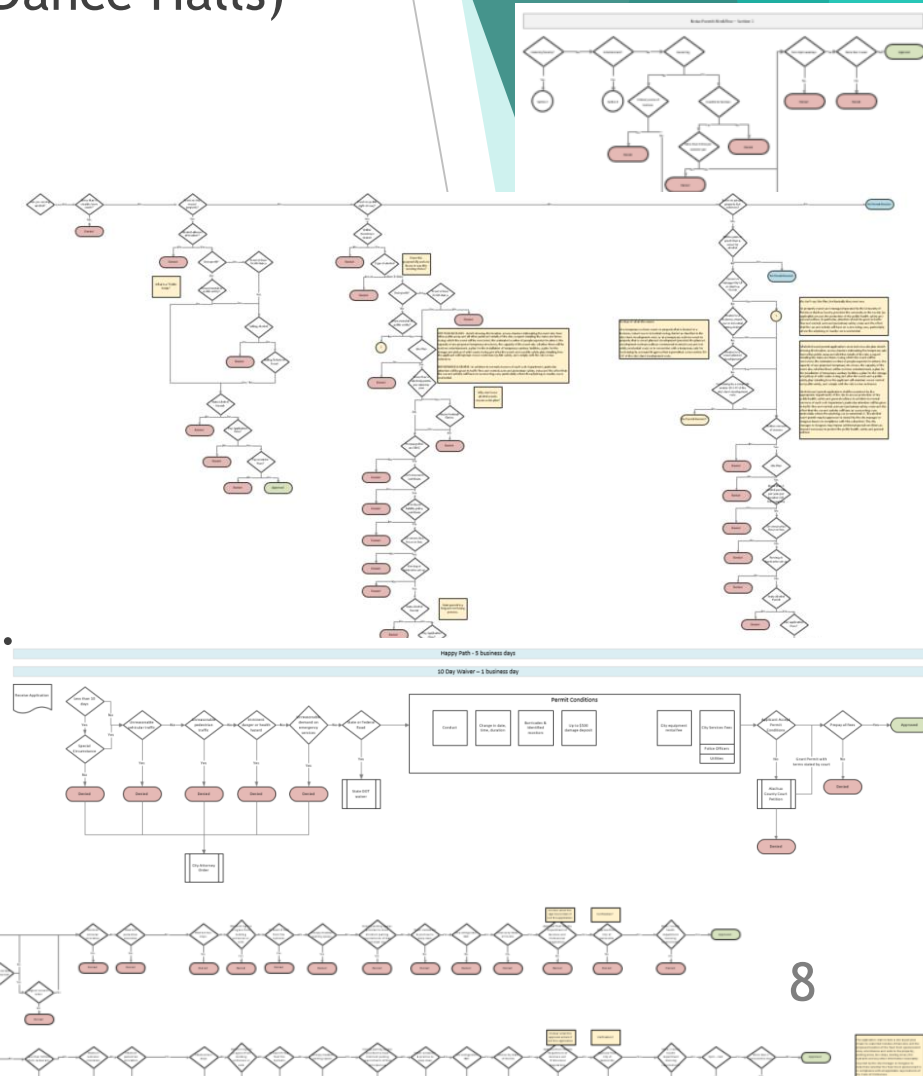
Dance Halls)

Happy Path - 5 business days

10 Day Waiver – 1 business day

Receive Application

Less than 30 days

Special Circumstances

Unreasonable vehicular traffic

Unreasonable pedestrian traffic

Constitute danger or health hazard

Unreasonable demand on emergency services

State or Federal Road

Permit Conditions

Conduct

Change in date, time, location

Barricades & Identified monitors

Up to $500 damage deposit

City equipment rental fee

City Services Fees

Police Officers

Utilities

Applicant Accepts Permit Conditions

Process all fees

Approved

Denied

Denied

Denied

Denied

Denied

Denied

State DOT waiver

City Attorney Order

Grant Permit with terms stated by court

Marikai County Court Petition

Denied

Denied

8